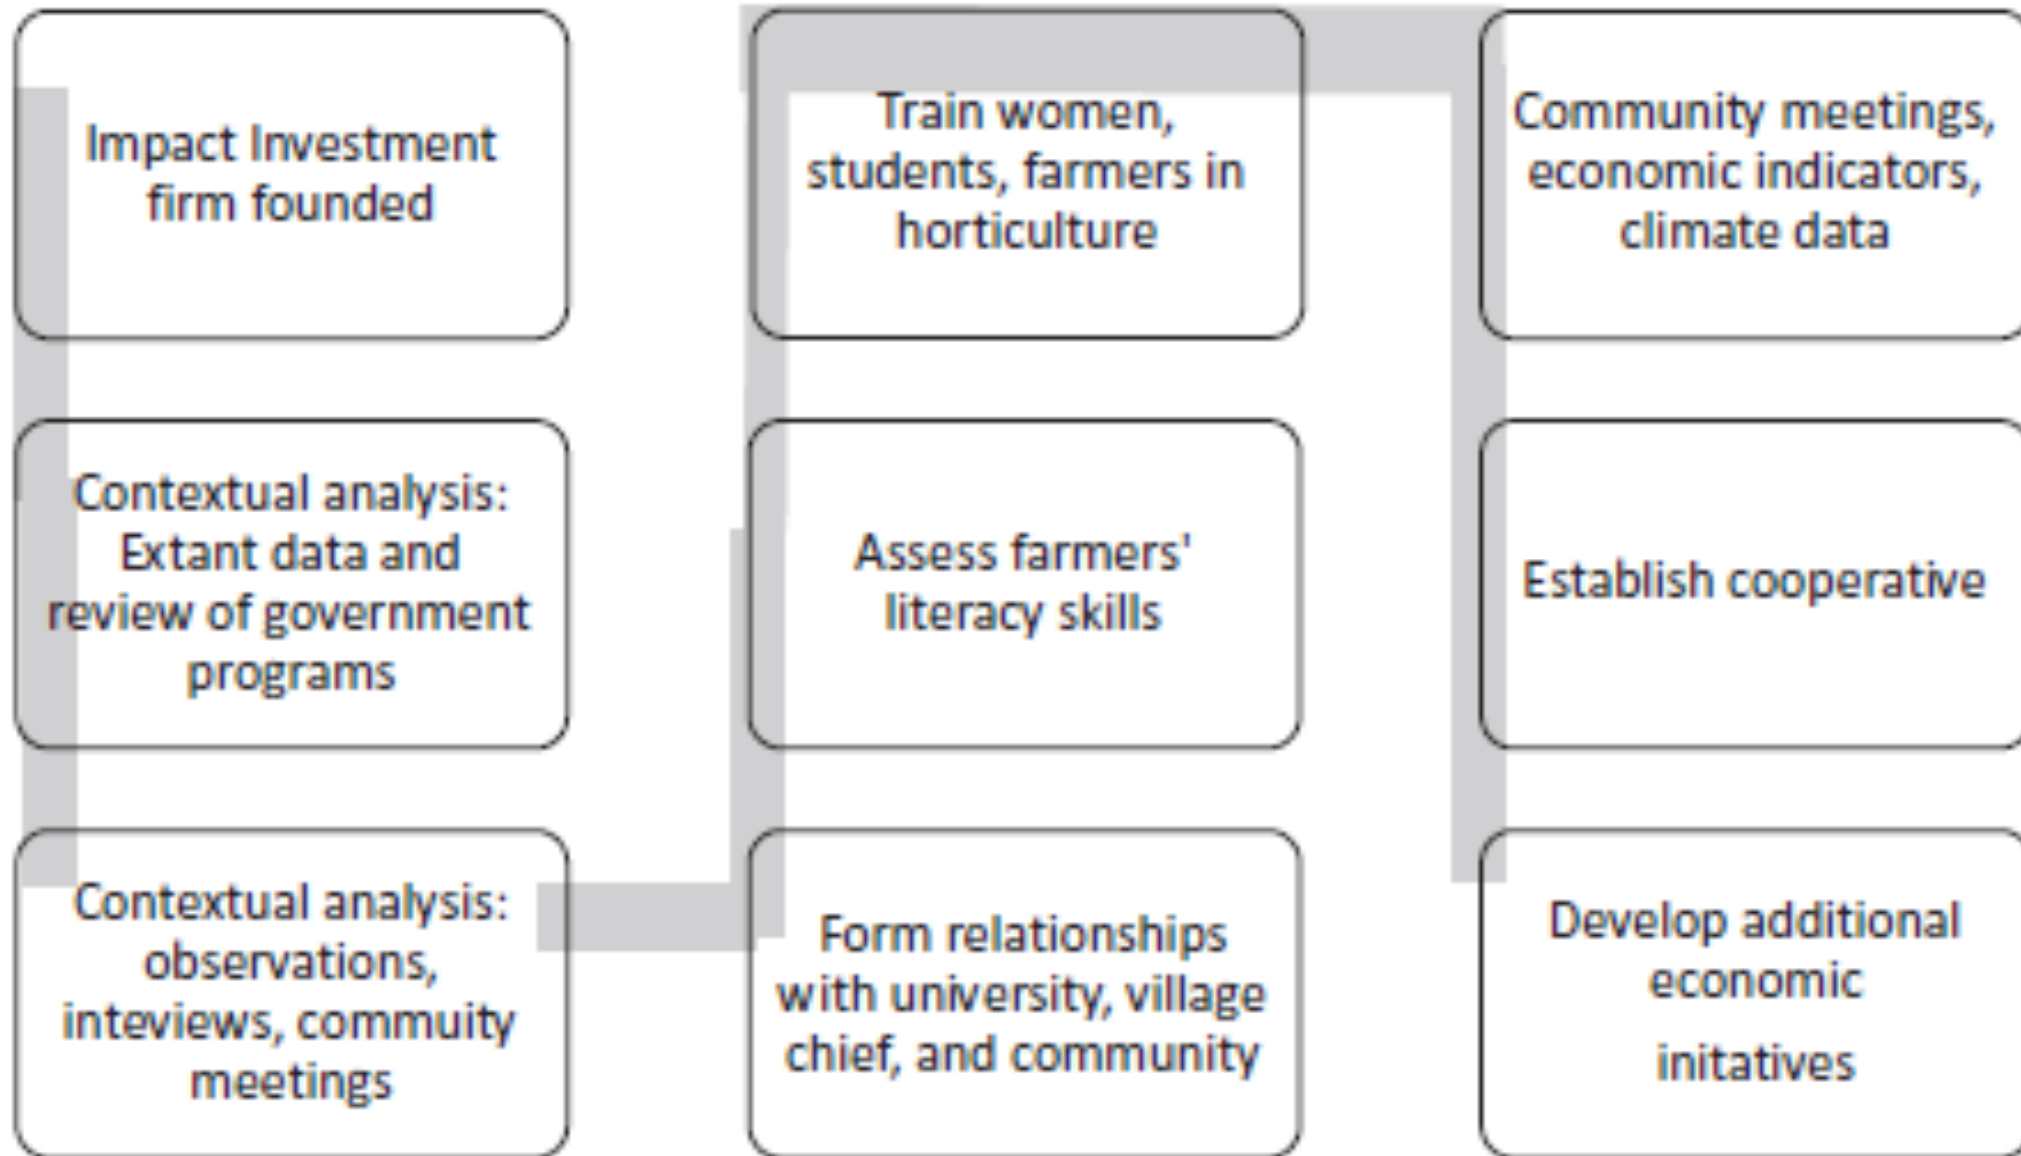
Impact Investment firm founded

Contextual analysis: Extant data and review of government programs

Contextual analysis: observations, inteviews, commuity meetings

Form relationships with university, village chief, and community

Assess farmers' literacy skills

Train women, students, farmers in horticulture

Community meetings, economic indicators, climate data

Establish cooperative

Develop additional economic

initatives